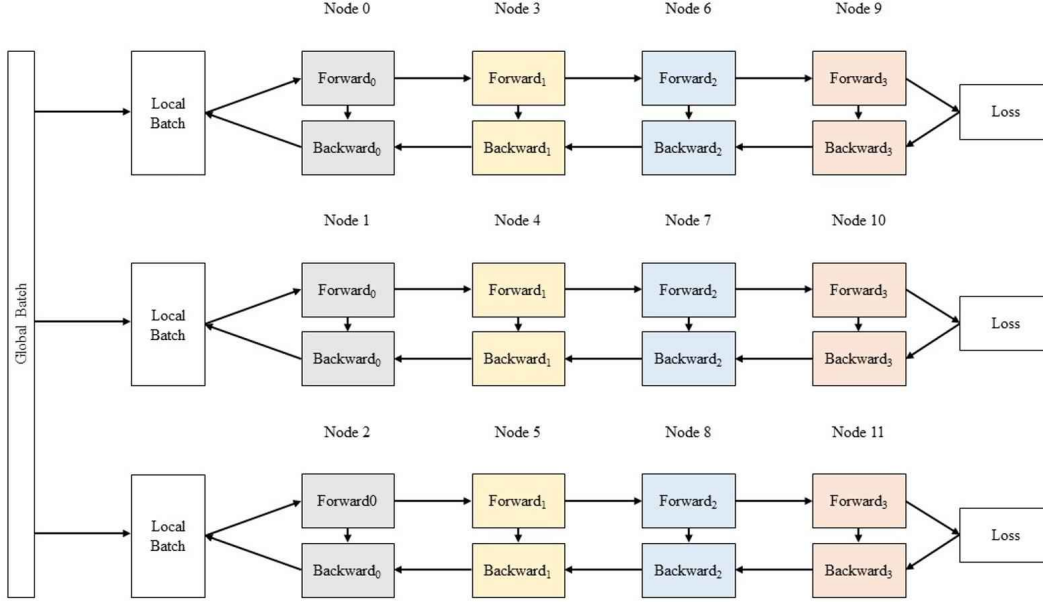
Global Batch

Node 0 Node 3 Node 6 Node 9

Local Batch

Forward$_0$ Forward$_1$ Forward$_2$ Forward$_3$

Loss

Backward$_0$ Backward$_1$ Backward$_2$ Backward$_3$

Node 1 Node 4 Node 7 Node 10

Local Batch

Forward$_0$ Forward$_1$ Forward$_2$ Forward$_3$

Loss

Backward$_0$ Backward$_1$ Backward$_2$ Backward$_3$

Node 2 Node 5 Node 8 Node 11

Local Batch

Forward0 Forward$_1$ Forward$_2$ Forward$_3$

Loss

Backward$_0$ Backward$_1$ Backward$_2$ Backward$_3$